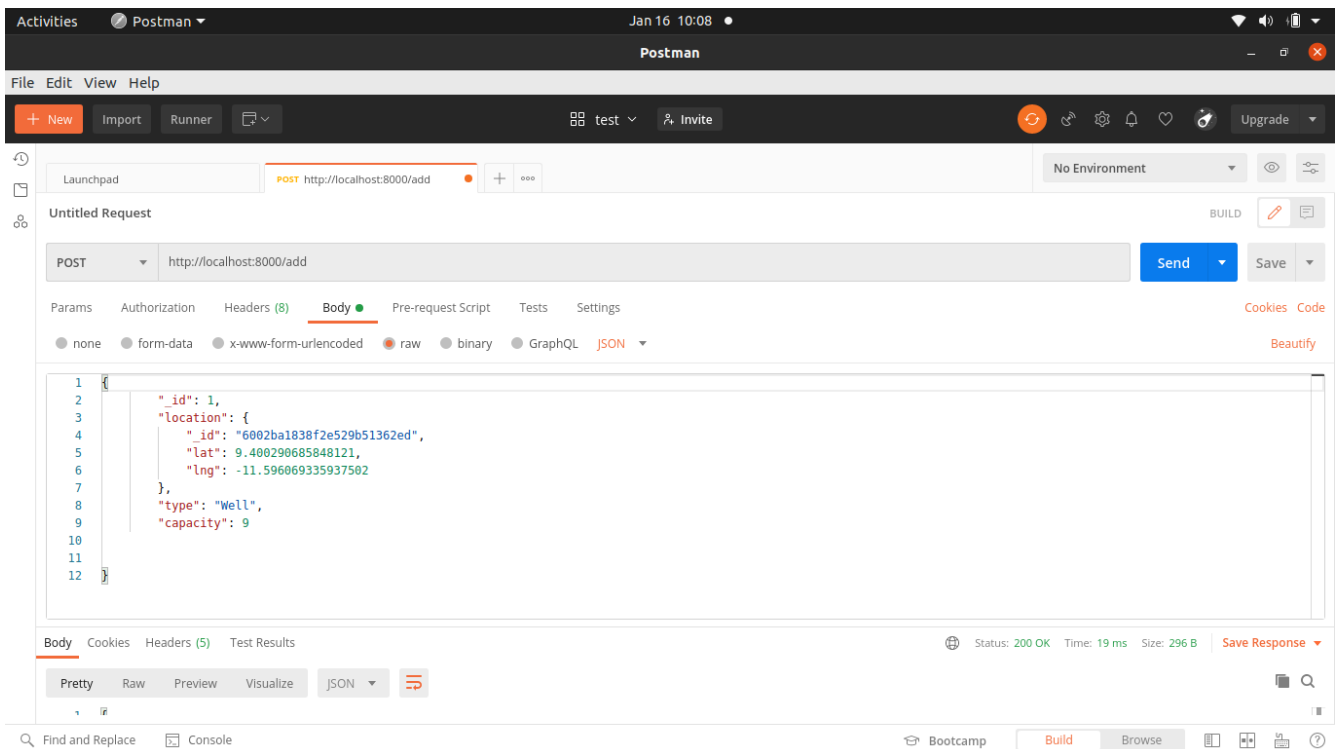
Activities  Postman ▾  Jan 16 10:08 ●

Postman

File Edit View Help

+ New  Import  Runner

test  Invite

Upgrade

Launchpad  POST http://localhost:8000/add

No Environment

Untitled Request  BUILD

POST  http://localhost:8000/add  Send  Save

Params  Authorization  Headers (8)  Body ●  Pre-request Script  Tests  Settings  Cookies  Code

none  form-data  x-www-form-urlencoded  raw  binary  GraphQL  JSON  Beautify

1 {
2 "_id": 1,
3 "location": {
4 "_id": "6002ba1838f2e529b51362ed",
5 "lat": 9.400290685848121,
6 "lng": -11.596069335937502
7 },
8 "type": "Well",
9 "capacity": 9
10
11
12 }

Body  Cookies  Headers (5)  Test Results  Status: 200 OK  Time: 19 ms  Size: 296 B  Save Response

Pretty  Raw  Preview  Visualize  JSON

Find and Replace  Console  Bootcamp  Build  Browse